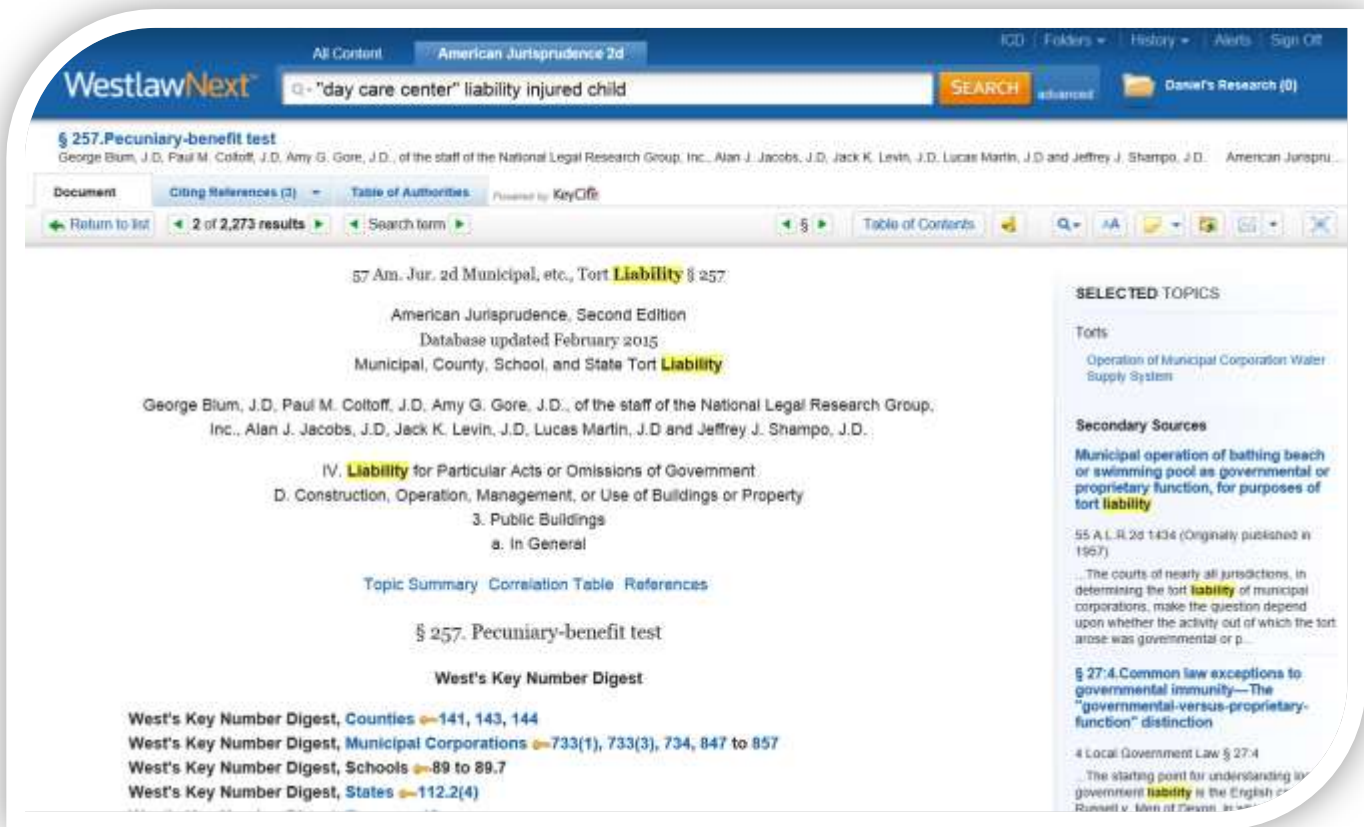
All Content American Jurisprudence 2d

ICD | Folders ▾ | History ▾ | Alerts | Sign Off

WestlawNext

"day care center" liability injured child

SEARCH advanced

Daniel's Research (0)

§ 257.Pecuniary-benefit test

George Blum, J.D, Paul M. Coltoff, J.D, Amy G. Gore, J.D., of the staff of the National Legal Research Group, Inc., Alan J. Jacobs, J.D, Jack K. Levin, J.D, Lucas Martin, J.D and Jeffrey J. Shampo, J.D. American Jurispru...

Document | Citing References (3) | Table of Authorities | Powered by KeyCite

Return to list | 2 of 2,273 results | Search term | § | Table of Contents

57 Am. Jur. 2d Municipal, etc., Tort Liability § 257

American Jurisprudence, Second Edition
Database updated February 2015
Municipal, County, School, and State Tort Liability

George Blum, J.D, Paul M. Coltoff, J.D, Amy G. Gore, J.D., of the staff of the National Legal Research Group, Inc., Alan J. Jacobs, J.D, Jack K. Levin, J.D, Lucas Martin, J.D and Jeffrey J. Shampo, J.D.

IV. Liability for Particular Acts or Omissions of Government
D. Construction, Operation, Management, or Use of Buildings or Property
3. Public Buildings
a. In General

Topic Summary Correlation Table References

§ 257. Pecuniary-benefit test

West's Key Number Digest

West's Key Number Digest, Counties 141, 143, 144
West's Key Number Digest, Municipal Corporations 733(1), 733(3), 734, 847 to 857
West's Key Number Digest, Schools 89 to 89.7
West's Key Number Digest, States 112.2(4)

SELECTED TOPICS

Torts

Operation of Municipal Corporation Water Supply System

Secondary Sources

Municipal operation of bathing beach or swimming pool as governmental or proprietary function, for purposes of tort liability

55 A.L.R.2d 1434 (Originally published in 1957)

...The courts of nearly all jurisdictions, in determining the tort liability of municipal corporations, make the question depend upon whether the activity out of which the tort arose was governmental or p...

§ 27:4.Common law exceptions to governmental immunity—The "governmental-versus-proprietary-function" distinction

4 Local Government Law § 27:4

...The starting point for understanding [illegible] government liability is the English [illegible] Russell v. Men of Devon, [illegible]